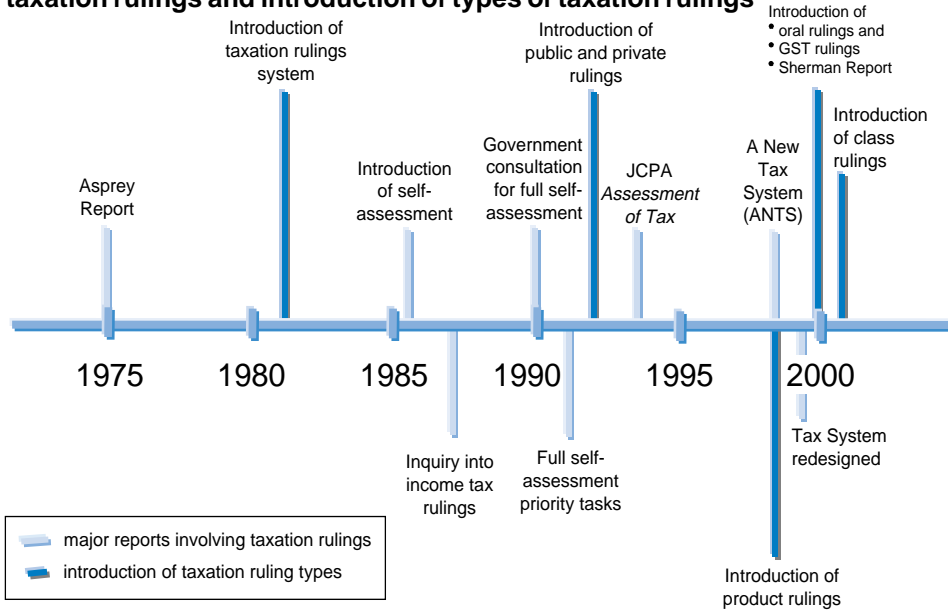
taxation rulings and introduction of types of taxation rulings

Introduction of taxation rulings system

Asprey Report

Introduction of self-assessment

Government consultation for full self-assessment

Introduction of public and private rulings

JCPA *Assessment of Tax*

A New Tax System (ANTS)

Introduction of
• oral rulings and
• GST rulings
• Sherman Report

Introduction of class rulings

1975 1980 1985 1990 1995 2000

Inquiry into income tax rulings

Full self-assessment priority tasks

Tax System redesigned

Introduction of product rulings

major reports involving taxation rulings
introduction of taxation ruling types